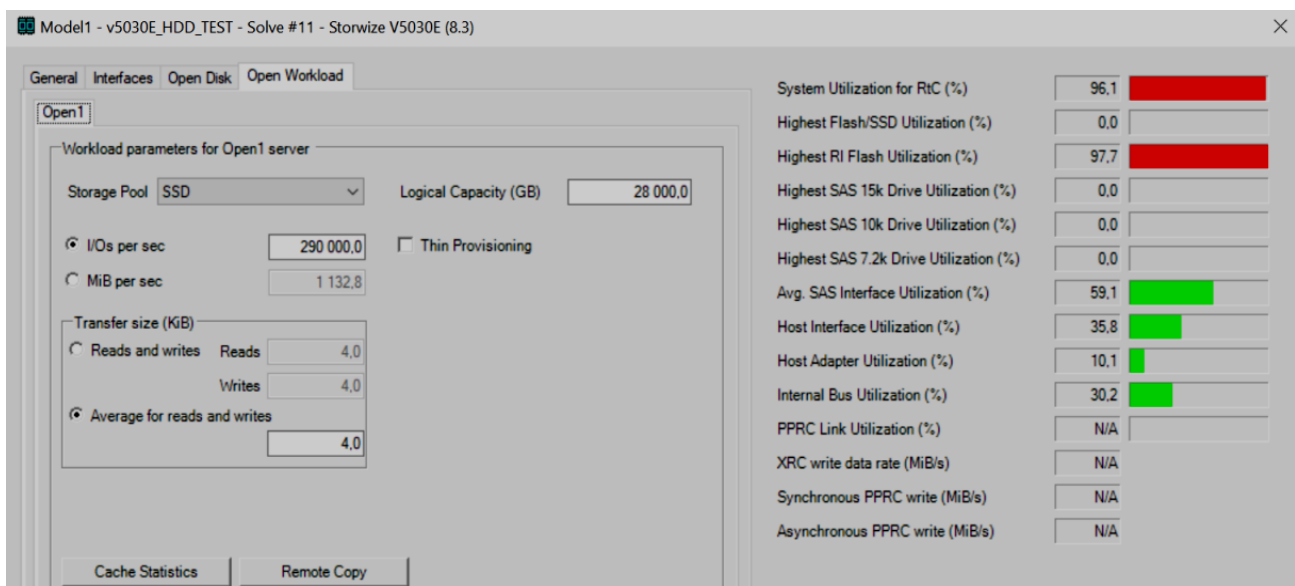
Model1 - v5030E_HDD_TEST - Solve #11 - Storwize V5030E (8.3)

General | Interfaces | Open Disk | Open Workload

Open1

Workload parameters for Open1 server

Storage Pool SSD

Logical Capacity (GB) 28 000,0

I/Os per sec 290 000,0

Thin Provisioning

MiB per sec 1 132,8

Transfer size (KiB)

Reads and writes Reads 4,0

Writes 4,0

Average for reads and writes

4,0

Cache Statistics

Remote Copy

| | |
|---|---|
| System Utilization for RtC (%) | 96,1 |
| Highest Flash/SSD Utilization (%) | 0,0 |
| Highest RI Flash Utilization (%) | 97,7 |
| Highest SAS 15k Drive Utilization (%) | 0,0 |
| Highest SAS 10k Drive Utilization (%) | 0,0 |
| Highest SAS 7.2k Drive Utilization (%) | 0,0 |
| Avg. SAS Interface Utilization (%) | 59,1 |
| Host Interface Utilization (%) | 35,8 |
| Host Adapter Utilization (%) | 10,1 |
| Internal Bus Utilization (%) | 30,2 |
| PPRC Link Utilization (%) | N/A |
| XRC write data rate (MiB/s) | N/A |
| Synchronous PPRC write (MiB/s) | N/A |
| Asynchronous PPRC write (MiB/s) | N/A |